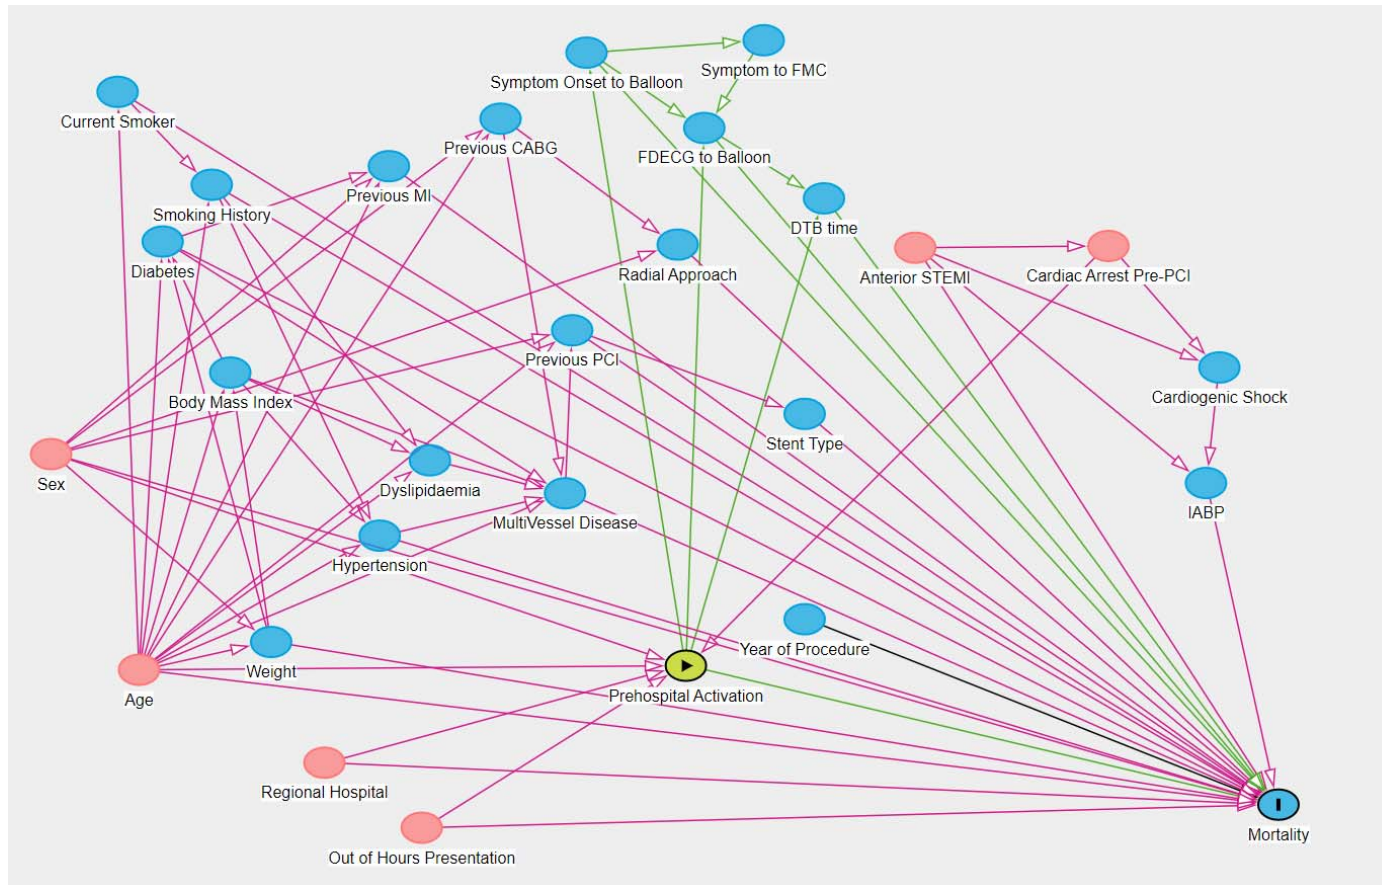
Symptom Onset to Balloon
Symptom to FMC
Current Smoker
Previous CABG
FDECG to Balloon
Previous MI
Smoking History
DTB time
Diabetes
Radial Approach
Anterior STEMI
Cardiac Arrest Pre-PCI
Previous PCI
Cardiogenic Shock
Body Mass Index
Stent Type
Sex
Dyslipidaemia
IABP
MultiVessel Disease
Hypertension
Year of Procedure
Weight
Age
Prehospital Activation
Regional Hospital
Out of Hours Presentation
Mortality